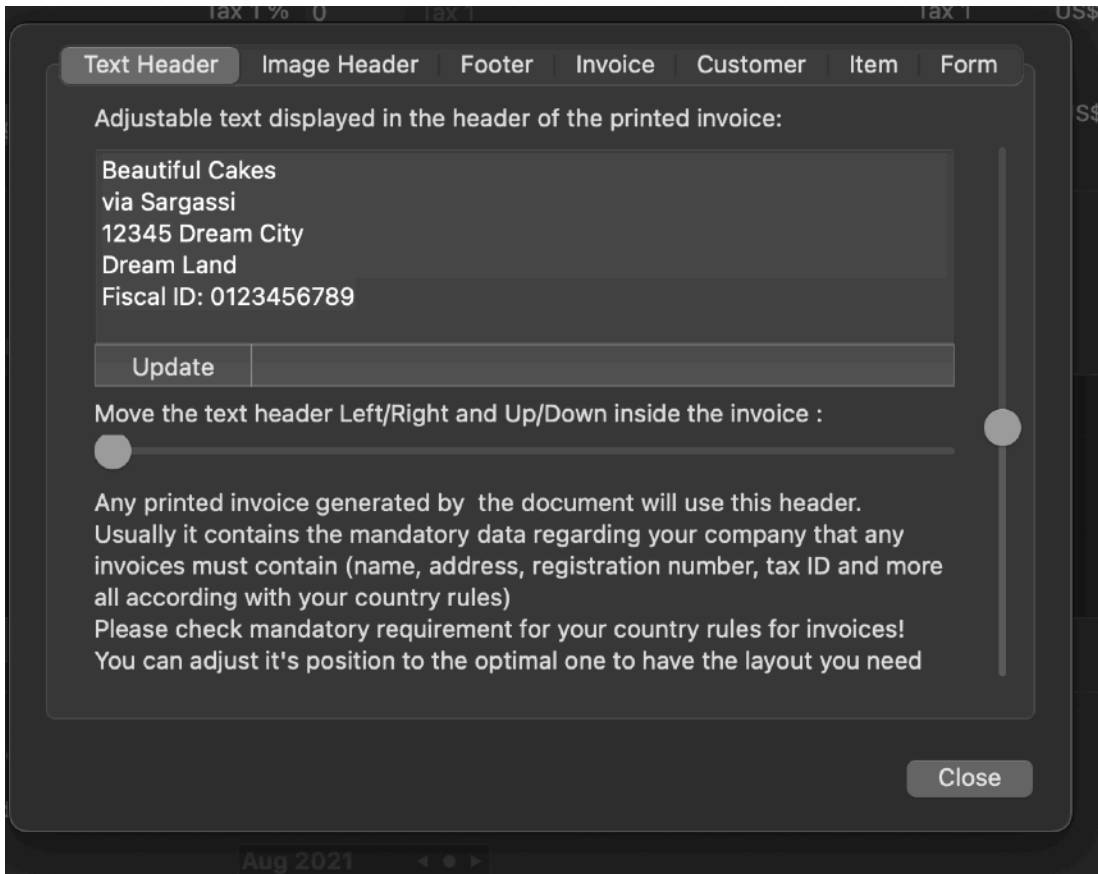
Tax 1 % 0 Tax 1 Tax 1 US$

Text Header | Image Header | Footer | Invoice | Customer | Item | Form

Adjustable text displayed in the header of the printed invoice:

Beautiful Cakes
via Sargassi
12345 Dream City
Dream Land
Fiscal ID: 0123456789

Update

Move the text header Left/Right and Up/Down inside the invoice :

Any printed invoice generated by  the document will use this header.
Usually it contains the mandatory data regarding your company that any invoices must contain (name, address, registration number, tax ID and more all according with your country rules)
Please check mandatory requirement for your country rules for invoices!
You can adjust it's position to the optimal one to have the layout you need

Close

Aug 2021